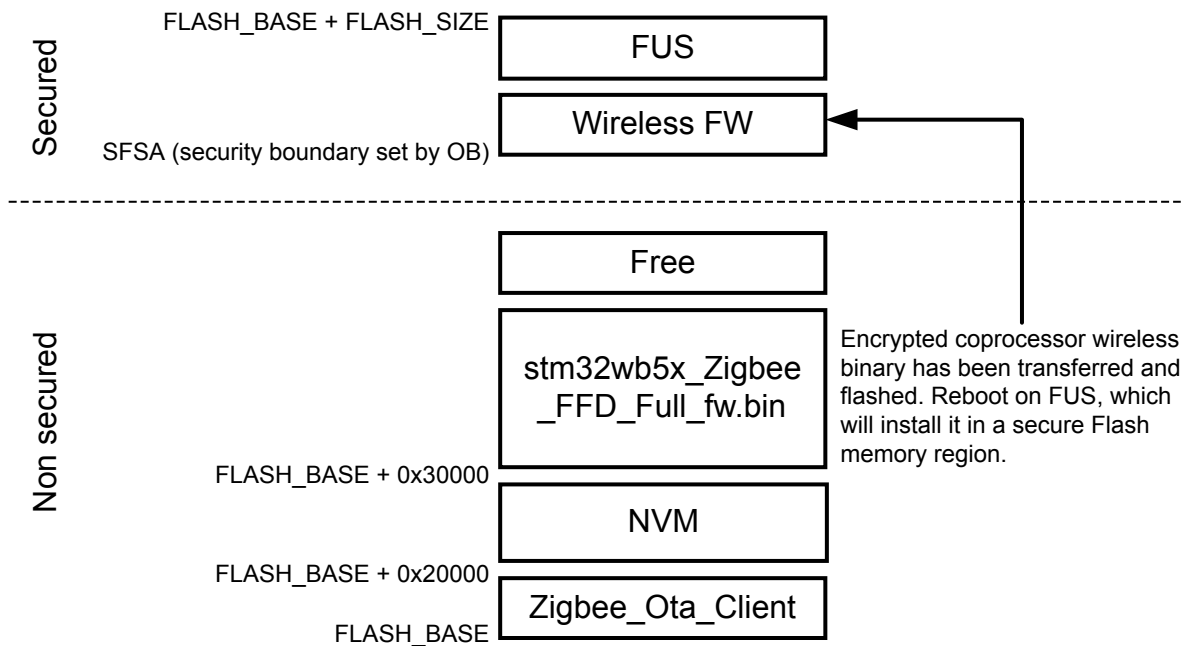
Secured

FLASH_BASE + FLASH_SIZE

FUS

Wireless FW

SFSA (security boundary set by OB)

Non secured

Free

stm32wb5x_Zigbee_FFD_Full_fw.bin

Encrypted coprocessor wireless binary has been transferred and flashed. Reboot on FUS, which will install it in a secure Flash memory region.

FLASH_BASE + 0x30000

NVM

FLASH_BASE + 0x20000

Zigbee_Ota_Client

FLASH_BASE